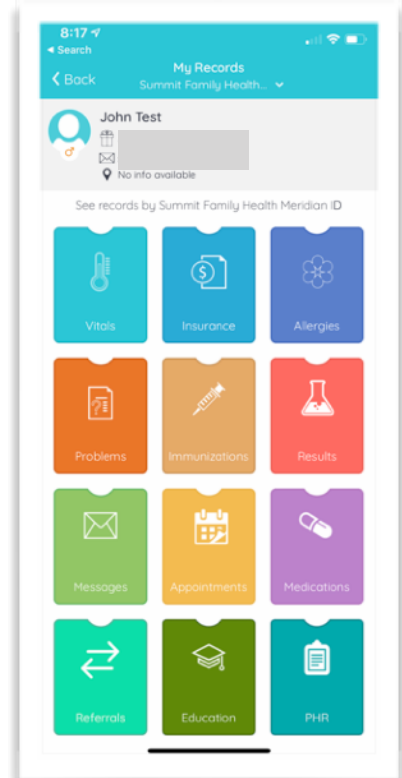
8:17
◂ Search
Back
My Records
Summit Family Health...

John Test
No info available

See records by Summit Family Health Meridian ID

Vitals
Insurance
Allergies
Problems
Immunizations
Results
Messages
Appointments
Medications
Referrals
Education
PHR